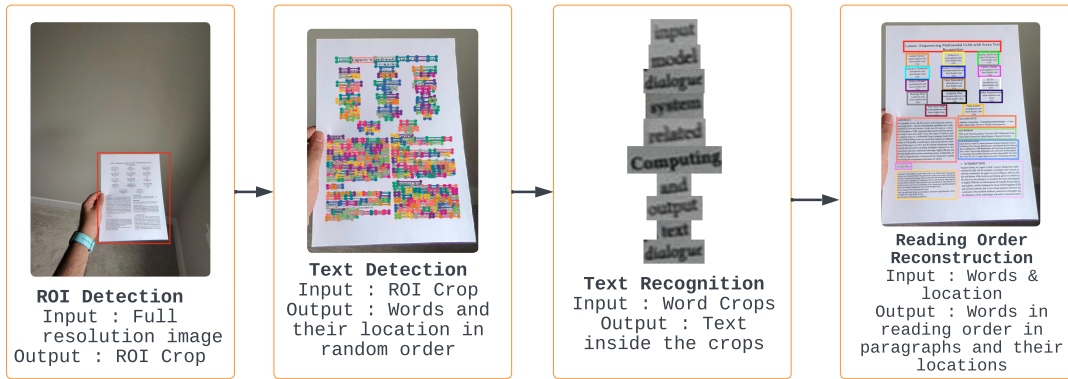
ROI Detection
Input : Full resolution image
Output : ROI Crop

Text Detection
Input : ROI Crop
Output : Words and their location in random order

input
model
dialogue
system
related
Computing
and
output
text
dialogue

Text Recognition
Input : Word Crops
Output : Text inside the crops

Reading Order Reconstruction
Input : Words & location
Output : Words in reading order in paragraphs and their locations